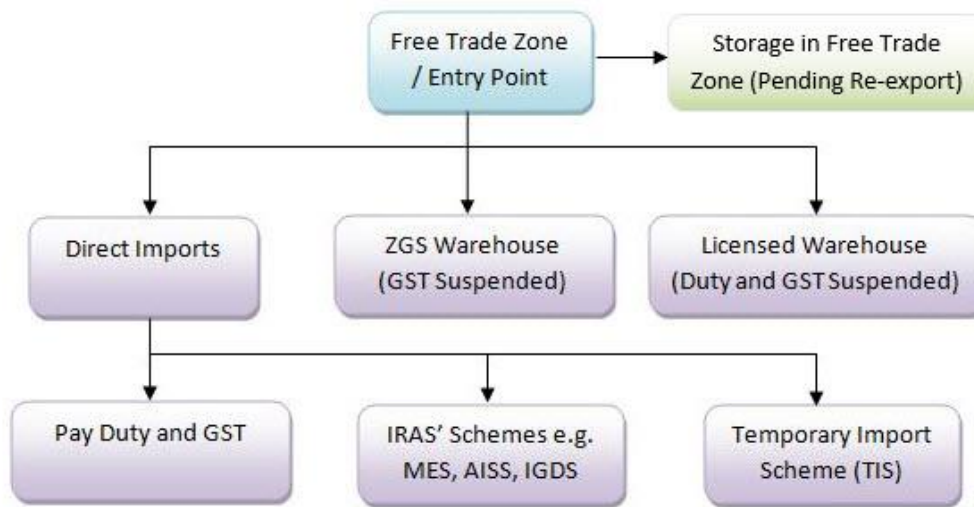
Free Trade Zone / Entry Point

Storage in Free Trade Zone (Pending Re-export)

Direct Imports

ZGS Warehouse (GST Suspended)

Licensed Warehouse (Duty and GST Suspended)

Pay Duty and GST

IRAS' Schemes e.g. MES, AISS, IGDS

Temporary Import Scheme (TIS)